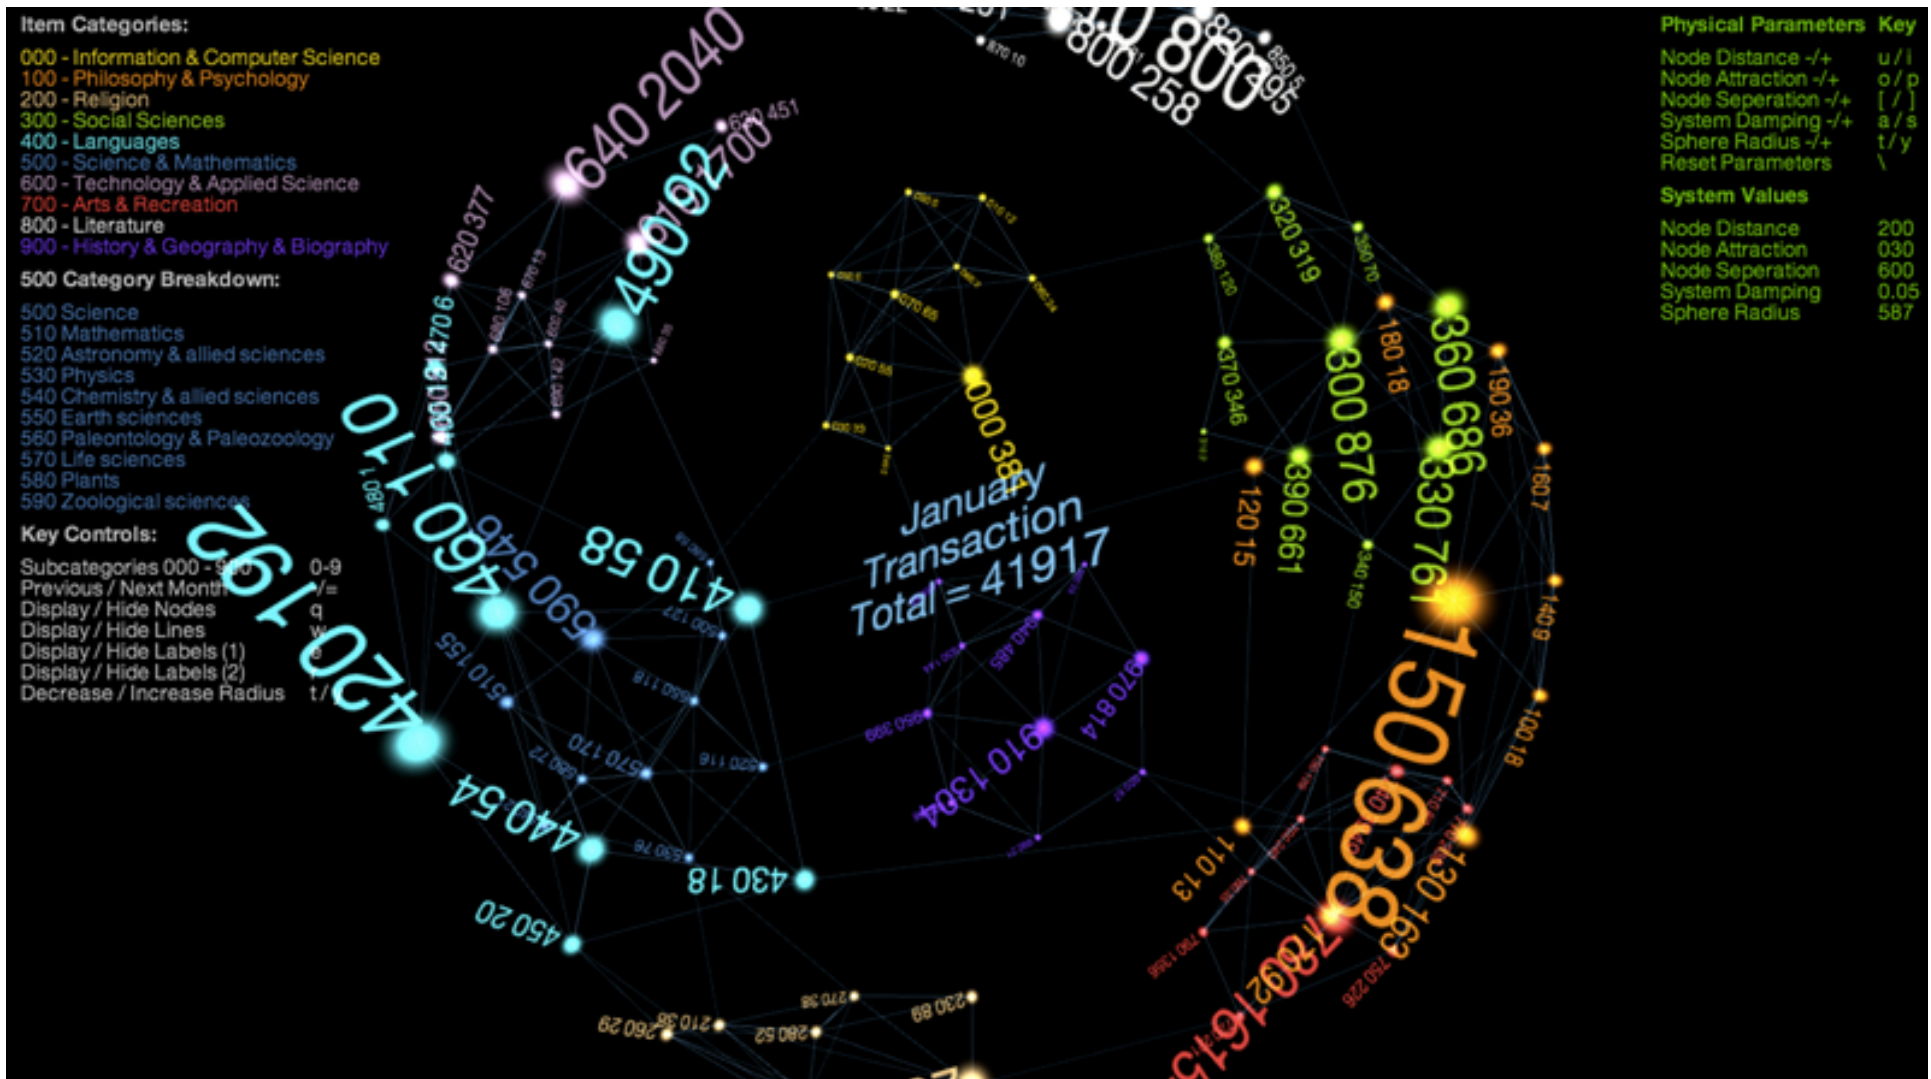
Item Categories:
000 - Information & Computer Science
100 - Philosophy & Psychology
200 - Religion
300 - Social Sciences
400 - Languages
500 - Science & Mathematics
600 - Technology & Applied Science
700 - Arts & Recreation
800 - Literature
900 - History & Geography & Biography

500 Category Breakdown:
500 Science
510 Mathematics
520 Astronomy & allied sciences
530 Physics
540 Chemistry & allied sciences
550 Earth sciences
560 Paleontology & Paleozoology
570 Life sciences
580 Plants
590 Zoological sciences

Key Controls:
Subcategories 000 - 9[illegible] 0-9
Previous / Next Month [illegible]/=
Display / Hide Nodes q
Display / Hide Lines w
Display / Hide Labels (1) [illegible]
Display / Hide Labels (2) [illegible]
Decrease / Increase Radius t/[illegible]

Physical Parameters Key
Node Distance -/+ u / i
Node Attraction -/+ o / p
Node Seperation -/+ [ / ]
System Damping -/+ a / s
Sphere Radius -/+ t / y
Reset Parameters \

System Values
Node Distance 200
Node Attraction 030
Node Seperation 600
System Damping 0.05
Sphere Radius 587

January
Transaction
Total = 41917

640 2040
490 92
700
620 451
620 377
420 192
460 110
410 58
690 546
440 54
430 18
450 20
510 155
570 170
000 387
910 1304
970 814
800 258
800
320 319
300 876
360 686
330 761
390 661
370 346
180 18
190 36
120 15
150
110 13
130 163
100 18
140 9
160 7
638
230 89
280 52
210 38
260 29
270 38